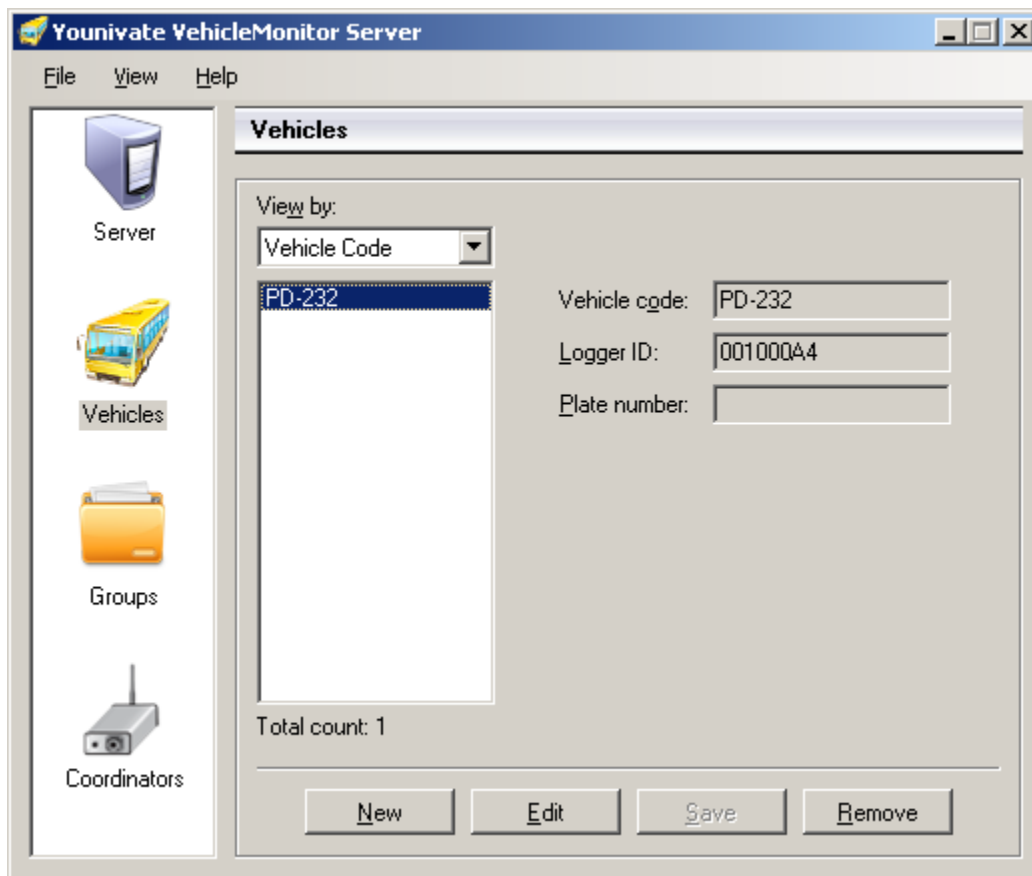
Younivate VehicleMonitor Server

File View Help

Server

Vehicles

Groups

Coordinators

Vehicles

View by:

Vehicle Code

PD-232

Vehicle code: PD-232

Logger ID: 001000A4

Plate number:

Total count: 1

New Edit Save Remove